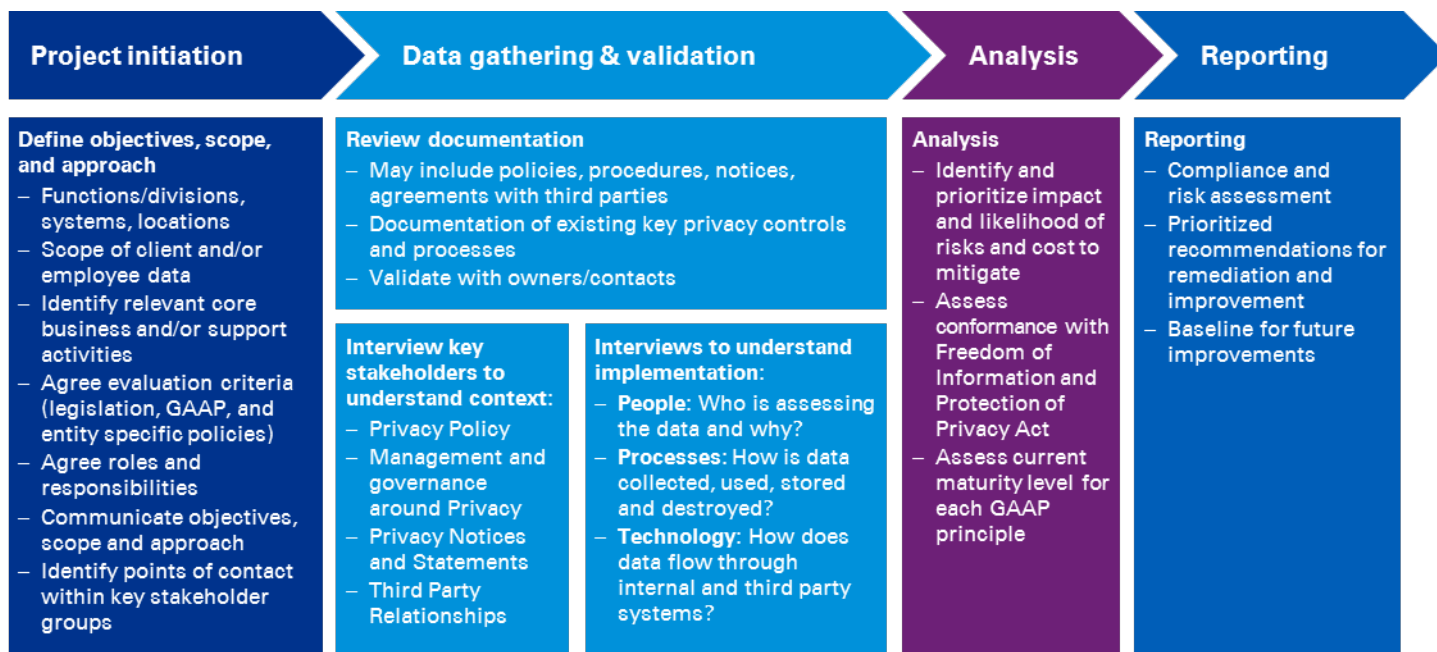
Project initiation

Data gathering & validation

Analysis

Reporting

Define objectives, scope, and approach
– Functions/divisions, systems, locations
– Scope of client and/or employee data
– Identify relevant core business and/or support activities
– Agree evaluation criteria (legislation, GAAP, and entity specific policies)
– Agree roles and responsibilities
– Communicate objectives, scope and approach
– Identify points of contact within key stakeholder groups

Review documentation
– May include policies, procedures, notices, agreements with third parties
– Documentation of existing key privacy controls and processes
– Validate with owners/contacts

Interview key stakeholders to understand context:
– Privacy Policy
– Management and governance around Privacy
– Privacy Notices and Statements
– Third Party Relationships

Interviews to understand implementation:
– People: Who is assessing the data and why?
– Processes: How is data collected, used, stored and destroyed?
– Technology: How does data flow through internal and third party systems?

Analysis
– Identify and prioritize impact and likelihood of risks and cost to mitigate
– Assess conformance with Freedom of Information and Protection of Privacy Act
– Assess current maturity level for each GAAP principle

Reporting
– Compliance and risk assessment
– Prioritized recommendations for remediation and improvement
– Baseline for future improvements